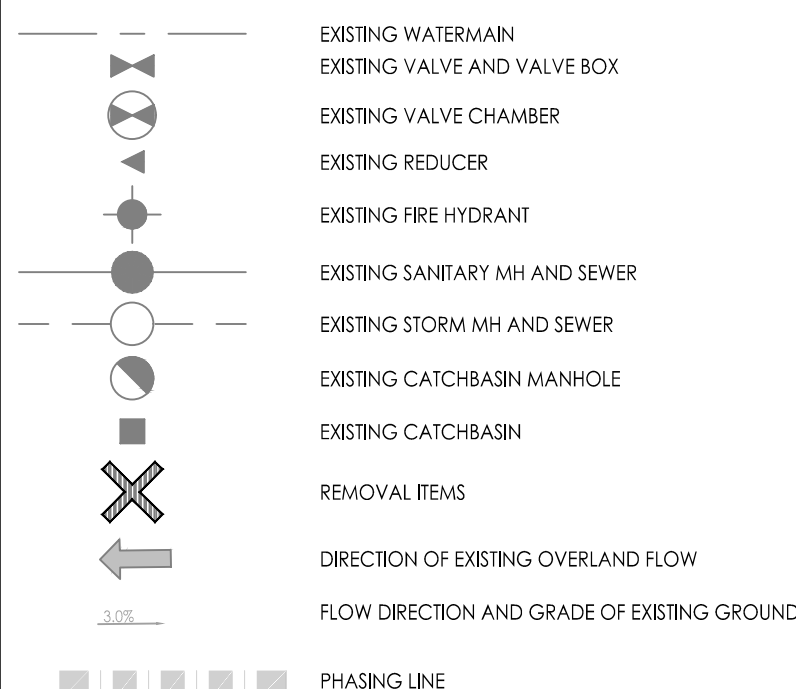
EXISTING WATERMAIN
EXISTING VALVE AND VALVE BOX
EXISTING VALVE CHAMBER
EXISTING REDUCER
EXISTING FIRE HYDRANT
EXISTING SANITARY MH AND SEWER
EXISTING STORM MH AND SEWER
EXISTING CATCHBASIN MANHOLE
EXISTING CATCHBASIN
REMOVAL ITEMS
DIRECTION OF EXISTING OVERLAND FLOW
3.0%
FLOW DIRECTION AND GRADE OF EXISTING GROUND
PHASING LINE